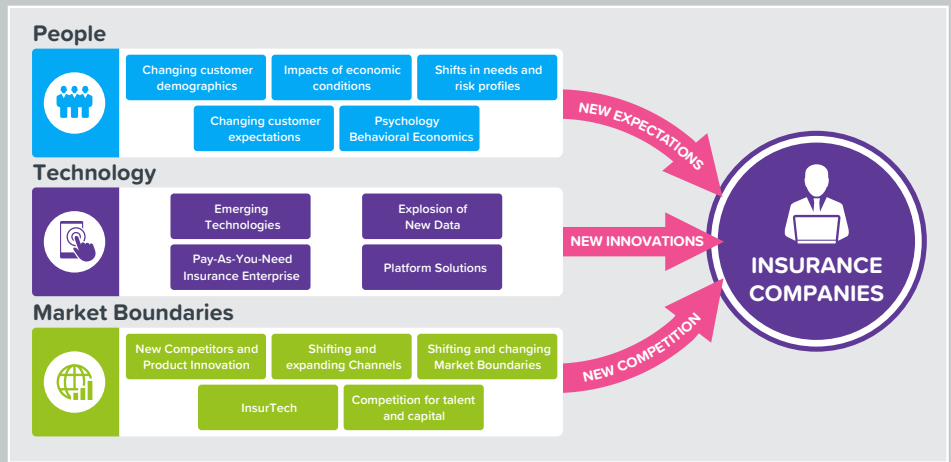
People

Changing customer demographics

Impacts of economic conditions

Shifts in needs and risk profiles

Changing customer expectations

Psychology Behavioral Economics

Technology

Emerging Technologies

Explosion of New Data

Pay-As-You-Need Insurance Enterprise

Platform Solutions

Market Boundaries

New Competitors and Product Innovation

Shifting and expanding Channels

Shifting and changing Market Boundaries

InsurTech

Competition for talent and capital

NEW EXPECTATIONS

NEW INNOVATIONS

NEW COMPETITION

INSURANCE COMPANIES